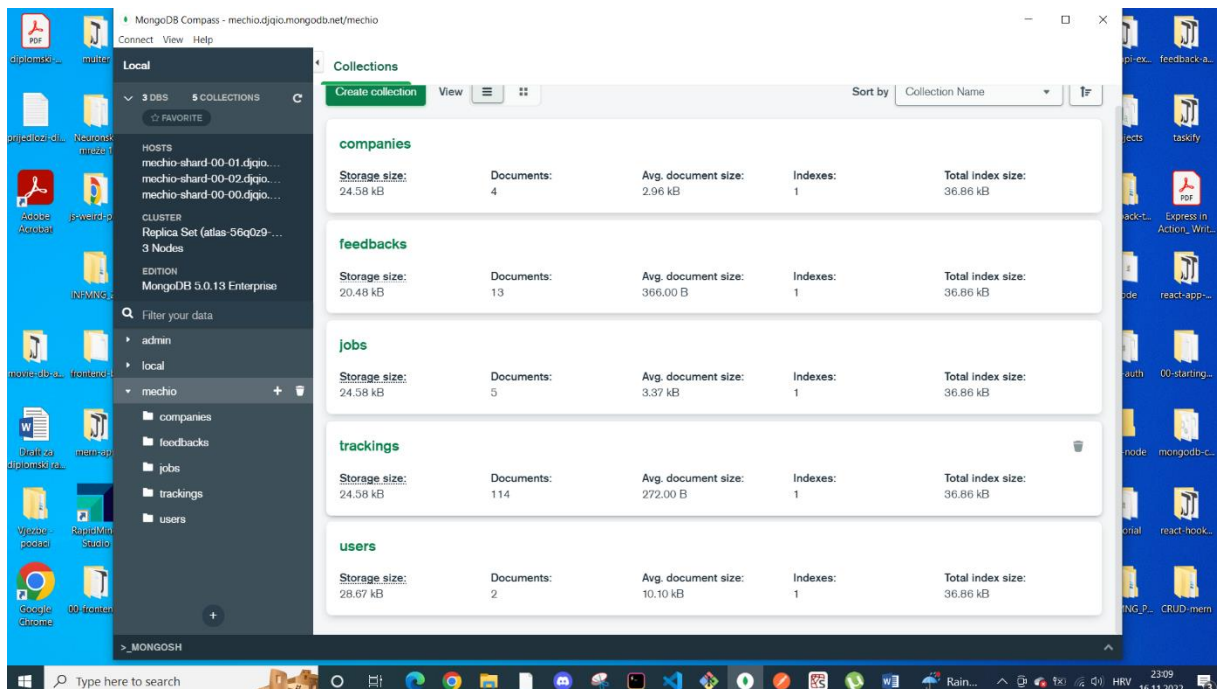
diplomski-... multer
prijedlozi-di... Neuronske mreze
Adobe Acrobat js-weird-p
INFMNG_
movie-db-a... frontend-
Draft za diplomski ra... mern-ap
Vjezbe - podaci RapidMiner Studio
Google Chrome 00-fronten

MongoDB Compass - mechio.djqio.mongodb.net/mechio
Connect View Help

Local
3 DBS 5 COLLECTIONS
☆ FAVORITE
HOSTS
mechio-shard-00-01.djqio....
mechio-shard-00-02.djqio....
mechio-shard-00-00.djqio....
CLUSTER
Replica Set (atlas-56q0z9-...
3 Nodes
EDITION
MongoDB 5.0.13 Enterprise
Filter your data
admin
local
mechio
companies
feedbacks
jobs
trackings
users

Collections
Create collection View Sort by Collection Name

companies
| Storage size: | Documents: | Avg. document size: | Indexes: | Total index size: |
|---|---|---|---|---|
| 24.58 kB | 4 | 2.96 kB | 1 | 36.86 kB |

feedbacks
| Storage size: | Documents: | Avg. document size: | Indexes: | Total index size: |
|---|---|---|---|---|
| 20.48 kB | 13 | 366.00 B | 1 | 36.86 kB |

jobs
| Storage size: | Documents: | Avg. document size: | Indexes: | Total index size: |
|---|---|---|---|---|
| 24.58 kB | 5 | 3.37 kB | 1 | 36.86 kB |

trackings
| Storage size: | Documents: | Avg. document size: | Indexes: | Total index size: |
|---|---|---|---|---|
| 24.58 kB | 114 | 272.00 B | 1 | 36.86 kB |

users
| Storage size: | Documents: | Avg. document size: | Indexes: | Total index size: |
|---|---|---|---|---|
| 28.67 kB | 2 | 10.10 kB | 1 | 36.86 kB |

>_MONGOSH

pi-ex... feedback-a...
jects taskify
ack-t... Express in Action_Writ...
ode react-app-...
auth 00-starting...
node mongodb-c...
orial react-hook...
NG_P... CRUD-mern

Type here to search
Rain...
HRV 23:09 16.11.2022